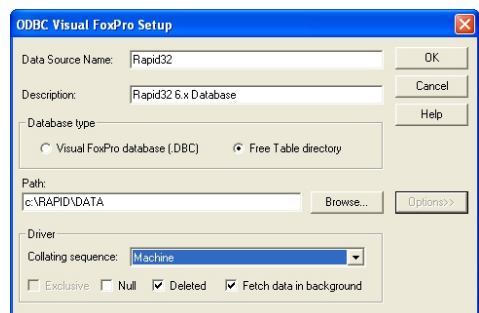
ODBC Visual FoxPro Setup

Data Source Name: Rapid32

Description: Rapid32 6.x Database

OK

Cancel

Help

Database type

Visual FoxPro database (.DBC)

Free Table directory

Path:

c:\RAPID\DATA

Browse...

Options>>

Driver

Collating sequence: Machine

Exclusive

Null

Deleted

Fetch data in background